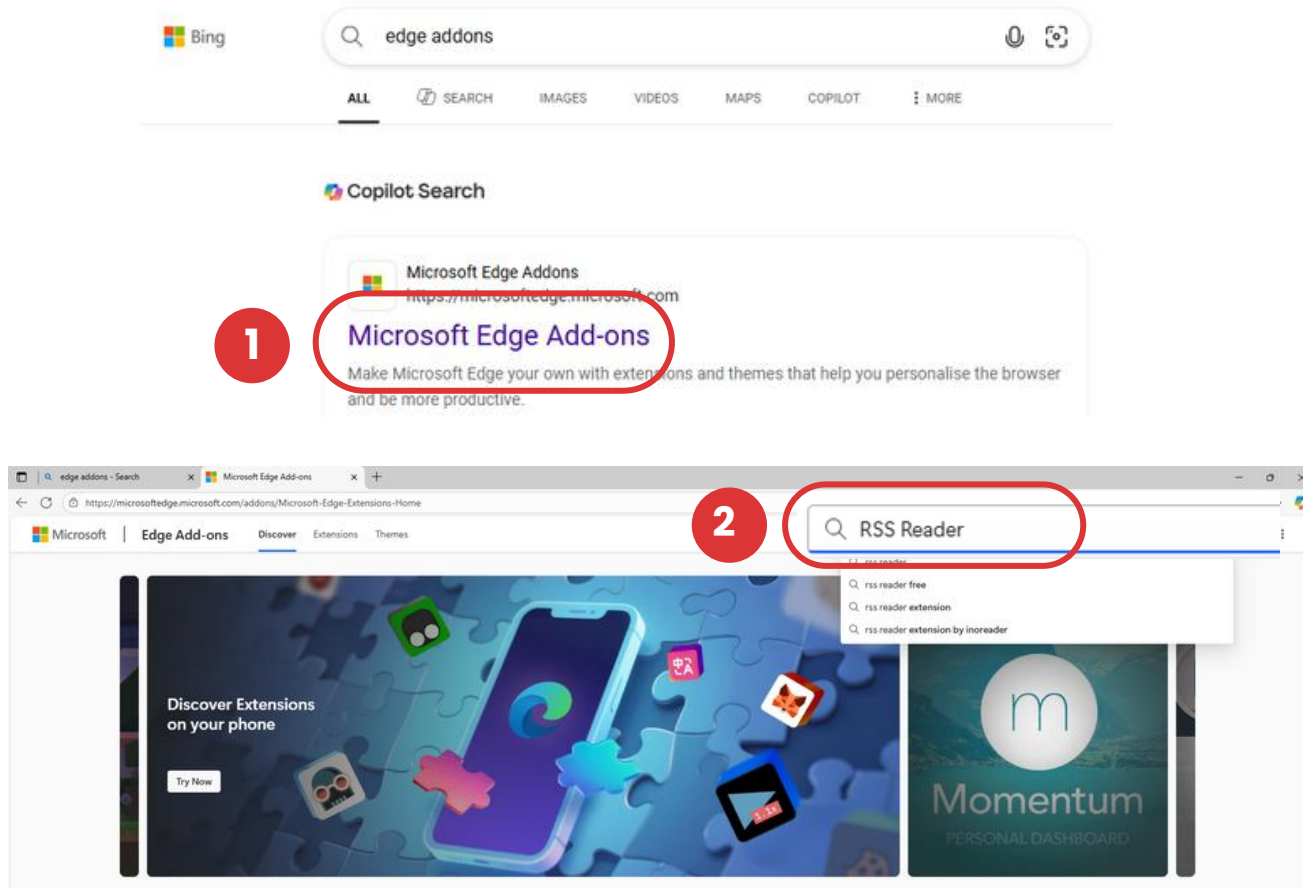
Bing

edge addons

ALL SEARCH IMAGES VIDEOS MAPS COPILOT MORE

Copilot Search

Microsoft Edge Addons
https://microsoftedge.microsoft.com

1

Microsoft Edge Add-ons

Make Microsoft Edge your own with extensions and themes that help you personalise the browser and be more productive.

edge addons - Search
Microsoft Edge Add-ons

https://microsoftedge.microsoft.com/addons/Microsoft-Edge-Extensions-Home

Microsoft | Edge Add-ons Discover Extensions Themes

2

RSS Reader

rss reader
rss reader free
rss reader extension
rss reader extension by inoreader

Discover Extensions on your phone

Try Now

Momentum
PERSONAL DASHBOARD